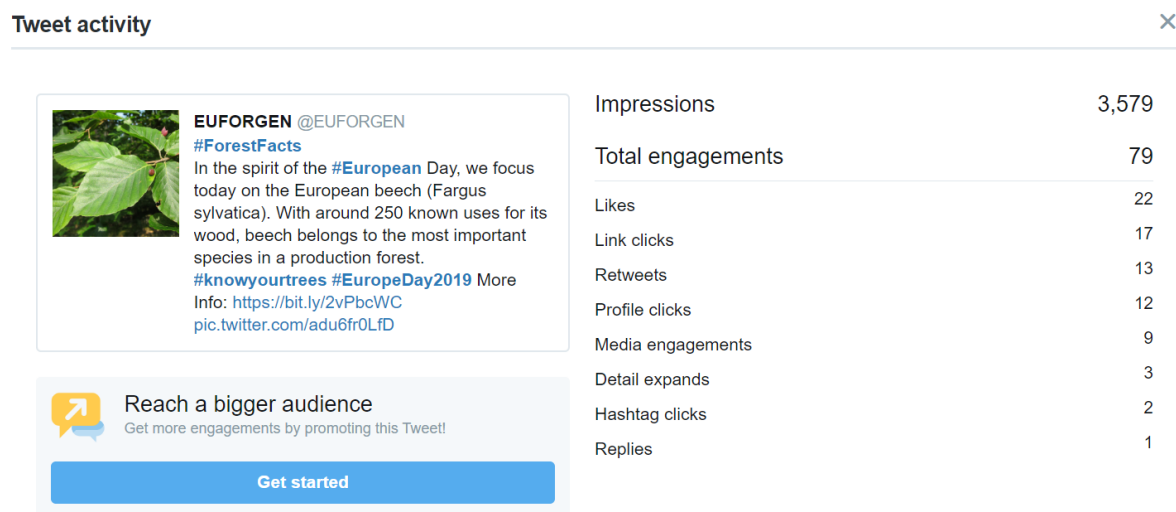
Tweet activity

×

EUFORGEN @EUFORGEN
#ForestFacts
In the spirit of the #European Day, we focus today on the European beech (Fargus sylvatica). With around 250 known uses for its wood, beech belongs to the most important species in a production forest. #knowyourtrees #EuropeDay2019 More Info: https://bit.ly/2vPbcWC pic.twitter.com/adu6fr0LfD

Reach a bigger audience
Get more engagements by promoting this Tweet!

Get started

| | |
|---|---|
| Impressions | 3,579 |
| Total engagements | 79 |
| Likes | 22 |
| Link clicks | 17 |
| Retweets | 13 |
| Profile clicks | 12 |
| Media engagements | 9 |
| Detail expands | 3 |
| Hashtag clicks | 2 |
| Replies | 1 |